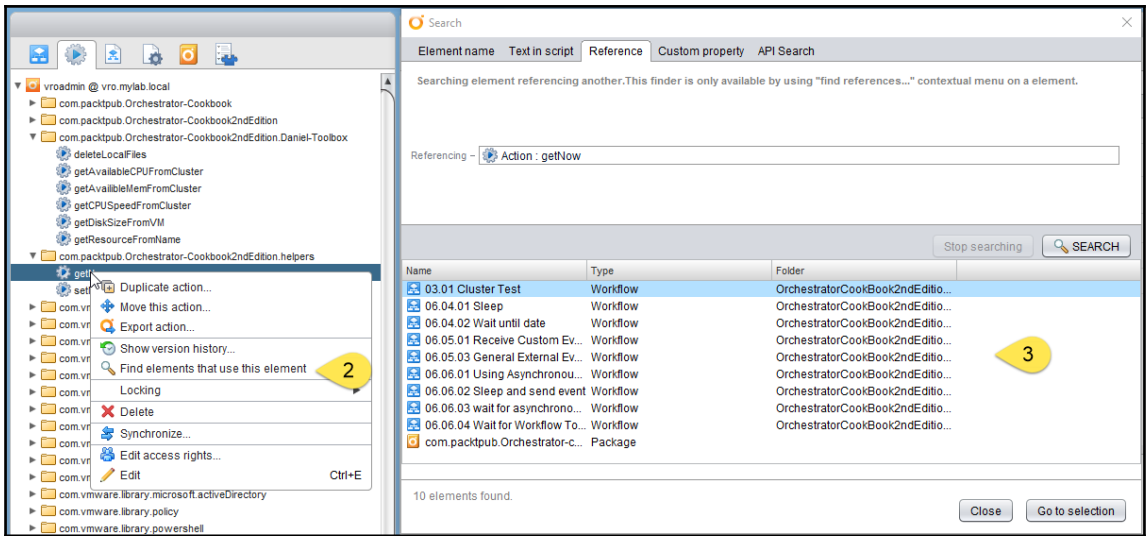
vroadmin @ vro.mylab.local
com.packtpub.Orchestrator-Cookbook
com.packtpub.Orchestrator-Cookbook2ndEdition
com.packtpub.Orchestrator-Cookbook2ndEdition.Daniel-Toolbox
deleteLocalFiles
getAvailableCPUFromCluster
getAvailibleMemFromCluster
getCPUSpeedFromCluster
getDiskSizeFromVM
getResourceFromName
com.packtpub.Orchestrator-Cookbook2ndEdition.helpers
getl
set
com.vm
com.vm
com.vm
com.vm
com.vr
com.vr
com.vr
com.vr
com.vr
com.vr
com.vr
com.vmware.library.microsoft.activeDirectory
com.vmware.library.policy
com.vmware.library.powershell

Duplicate action...
Move this action...
Export action...
Show version history...
Find elements that use this element
Locking
Delete
Synchronize...
Edit access rights...
Edit Ctrl+E

2

Search

Element name | Text in script | Reference | Custom property | API Search

Searching element referencing another.This finder is only available by using "find references..." contextual menu on a element.

Referencing – Action : getNow

Stop searching
SEARCH

| Name | Type | Folder |
|---|---|---|
| 03.01 Cluster Test | Workflow | OrchestratorCookBook2ndEditio... |
| 06.04.01 Sleep | Workflow | OrchestratorCookBook2ndEditio... |
| 06.04.02 Wait until date | Workflow | OrchestratorCookBook2ndEditio... |
| 06.05.01 Receive Custom Ev... | Workflow | OrchestratorCookBook2ndEditio... |
| 06.05.03 General External Ev... | Workflow | OrchestratorCookBook2ndEditio... |
| 06.06.01 Using Asynchronou... | Workflow | OrchestratorCookBook2ndEditio... |
| 06.06.02 Sleep and send event | Workflow | OrchestratorCookBook2ndEditio... |
| 06.06.03 wait for asynchrono... | Workflow | OrchestratorCookBook2ndEditio... |
| 06.06.04 Wait for Workflow To... | Workflow | OrchestratorCookBook2ndEditio... |
| com.packtpub.Orchestrator-c... | Package | |

3

10 elements found.

Close
Go to selection